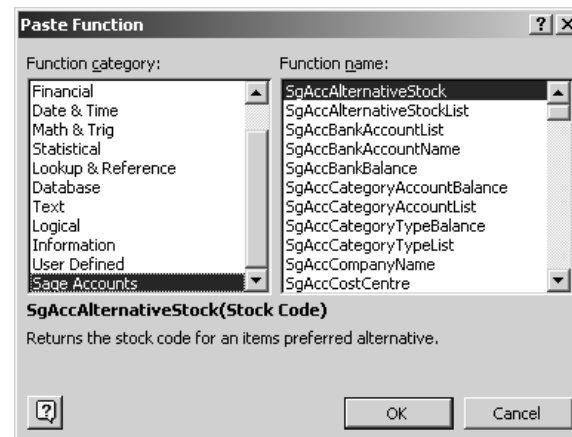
Paste Function

?

X

Function category:

Financial
Date & Time
Math & Trig
Statistical
Lookup & Reference
Database
Text
Logical
Information
User Defined
Sage Accounts

Function name:

SgAccAlternativeStock
SgAccAlternativeStockList
SgAccBankAccountList
SgAccBankAccountName
SgAccBankBalance
SgAccCategoryAccountBalance
SgAccCategoryAccountList
SgAccCategoryTypeBalance
SgAccCategoryTypeList
SgAccCompanyName
SgAccCostCentre

SgAccAlternativeStock(Stock Code)

Returns the stock code for an items preferred alternative.

?

OK

Cancel